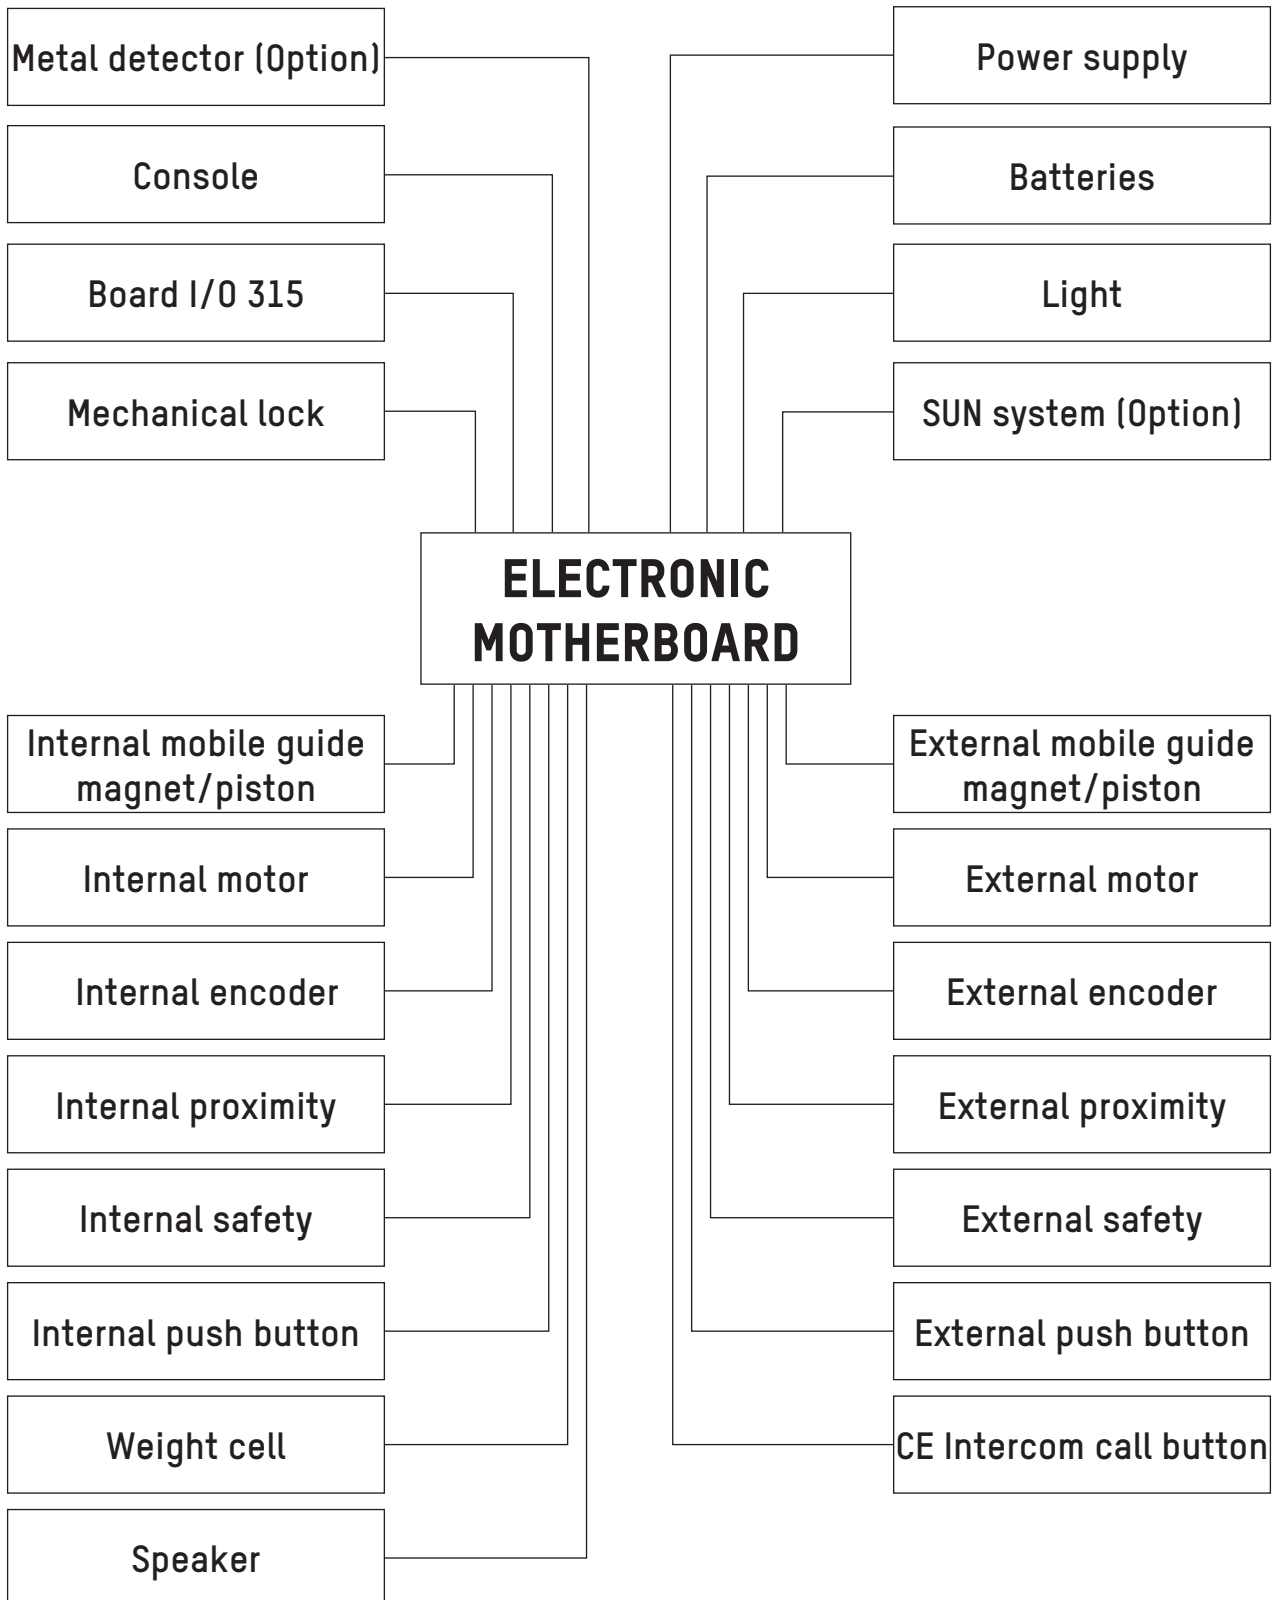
Metal detector (Option)

Console

Board I/O 315

Mechanical lock

Power supply

Batteries

Light

SUN system (Option)

ELECTRONIC MOTHERBOARD

Internal mobile guide magnet/piston

Internal motor

Internal encoder

Internal proximity

Internal safety

Internal push button

Weight cell

Speaker

External mobile guide magnet/piston

External motor

External encoder

External proximity

External safety

External push button

CE Intercom call button